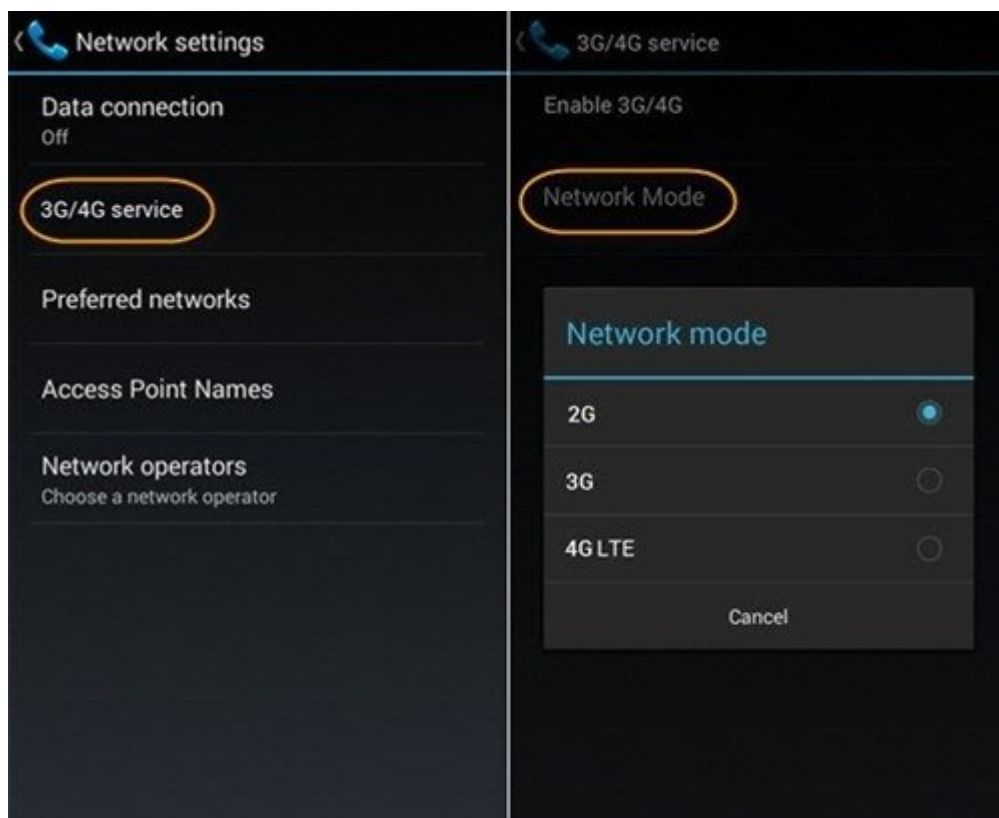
Network settings

Data connection
Off

3G/4G service

Preferred networks

Access Point Names

Network operators
Choose a network operator

3G/4G service

Enable 3G/4G

Network Mode

Network mode

2G

3G

4G LTE

Cancel